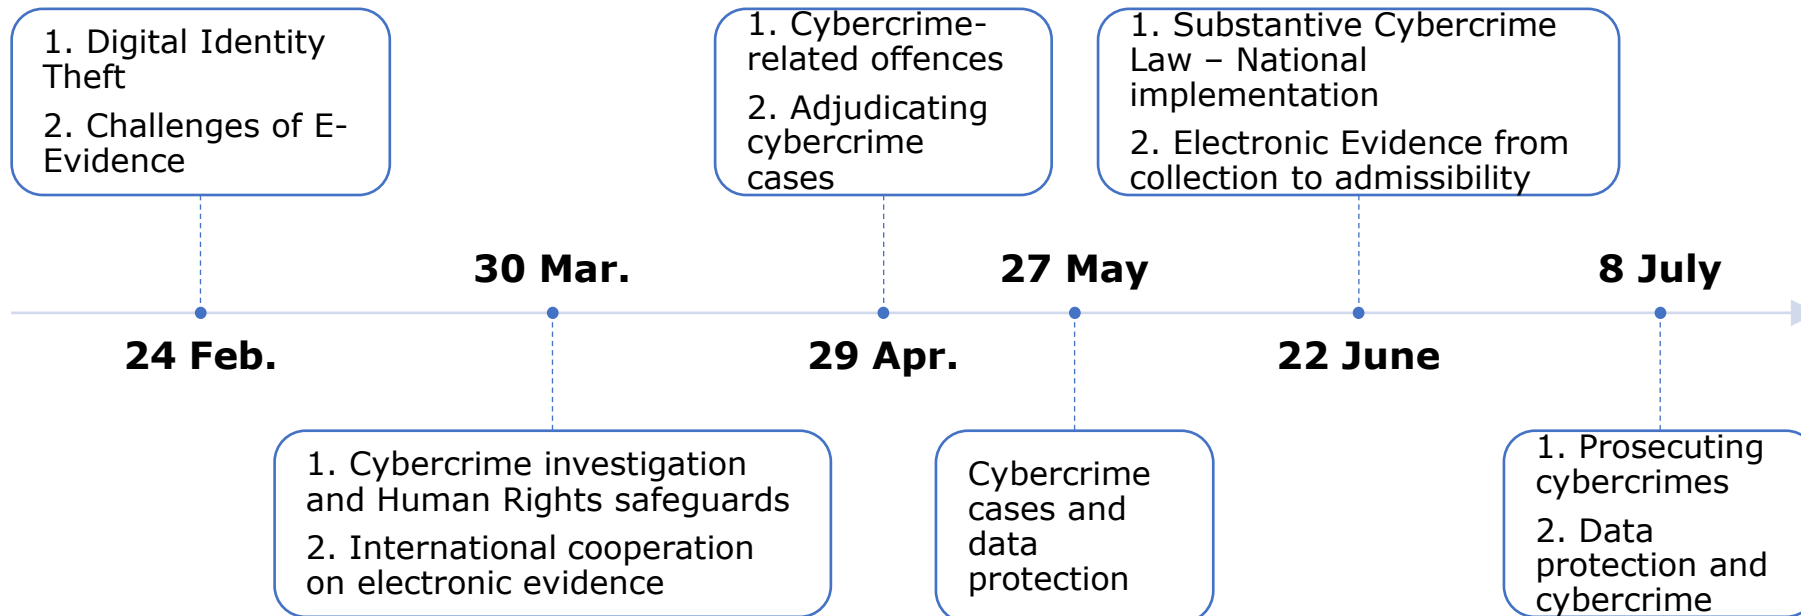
1. Digital Identity Theft

2. Challenges of E-Evidence

24 Feb.

30 Mar.

1. Cybercrime investigation and Human Rights safeguards

2. International cooperation on electronic evidence

1. Cybercrime-related offences

2. Adjudicating cybercrime cases

29 Apr.

27 May

Cybercrime cases and data protection

1. Substantive Cybercrime Law – National implementation

2. Electronic Evidence from collection to admissibility

22 June

8 July

1. Prosecuting cybercrimes

2. Data protection and cybercrime